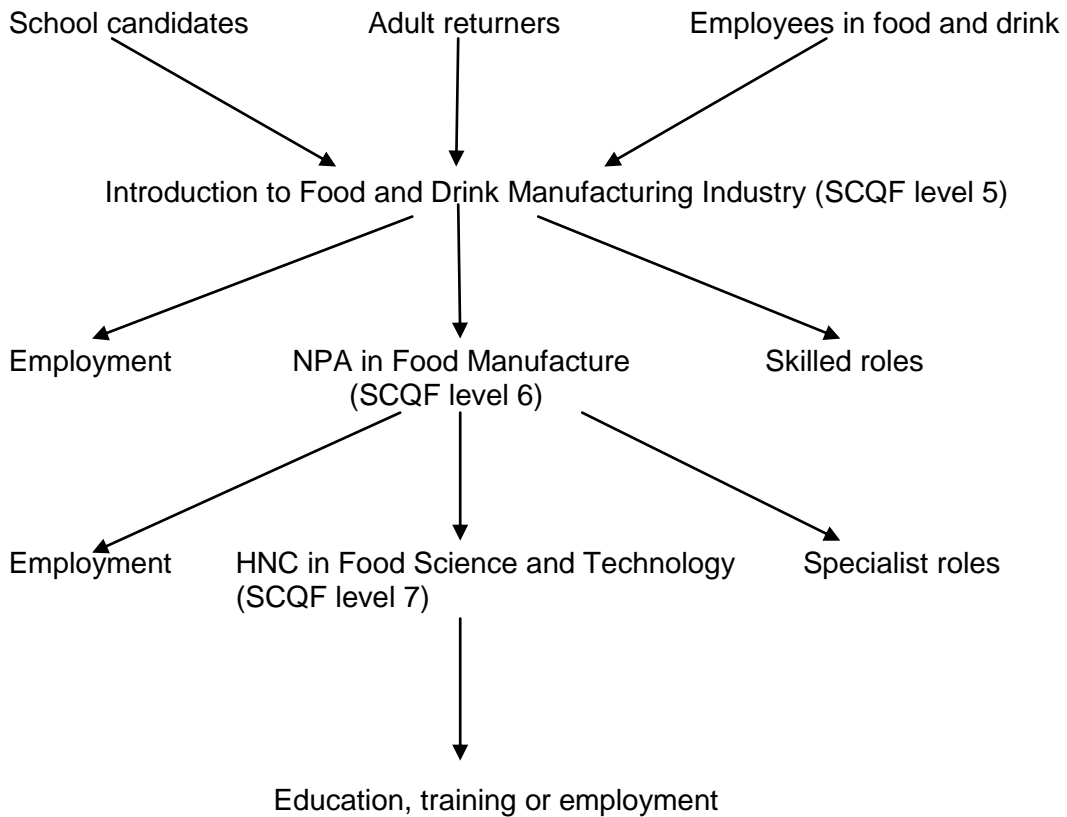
School candidates

Adult returners

Employees in food and drink

Introduction to Food and Drink Manufacturing Industry (SCQF level 5)

Employment

NPA in Food Manufacture (SCQF level 6)

Skilled roles

Employment

HNC in Food Science and Technology (SCQF level 7)

Specialist roles

Education, training or employment